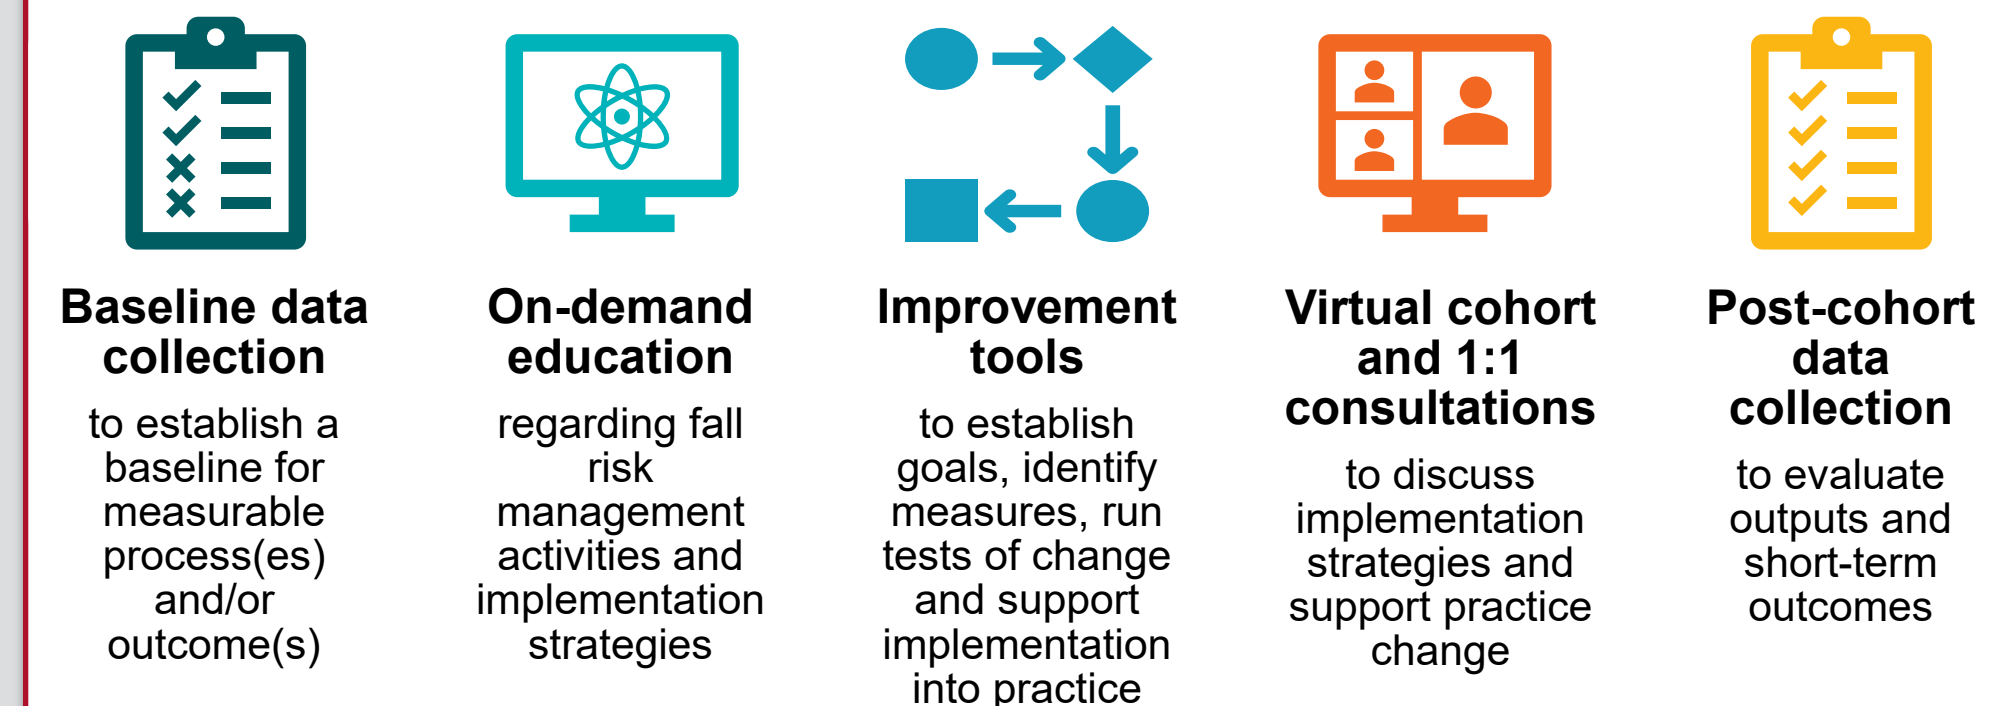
Baseline data collection

to establish a baseline for measurable process(es) and/or outcome(s)

On-demand education

regarding fall risk management activities and implementation strategies

Improvement tools

to establish goals, identify measures, run tests of change and support implementation into practice

Virtual cohort and 1:1 consultations

to discuss implementation strategies and support practice change

Post-cohort data collection

to evaluate outputs and short-term outcomes